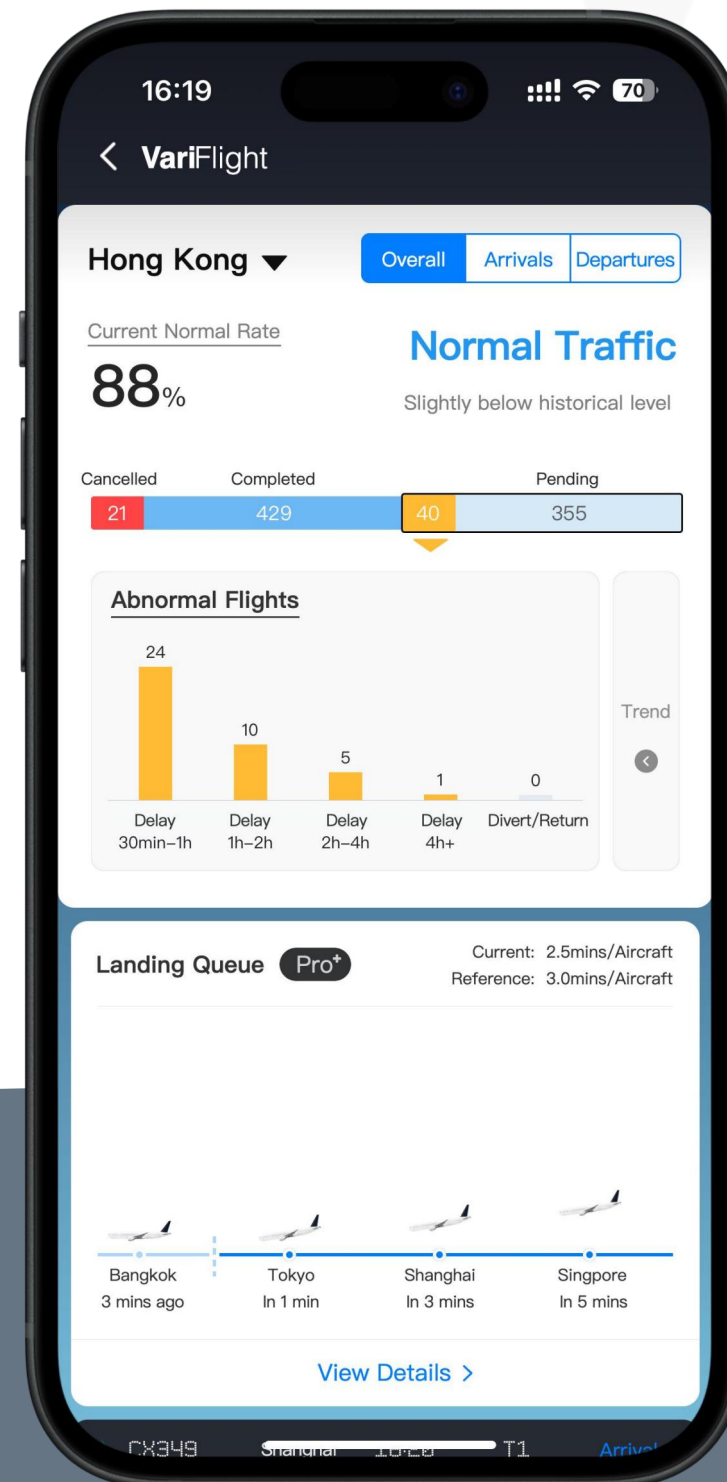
16:19 70

< VariFlight

Hong Kong

Overall Arrivals Departures

Current Normal Rate

88%

Normal Traffic

Slightly below historical level

Cancelled Completed Pending

21 429 40 355

Abnormal Flights

24 10 5 1 0

Delay 30min–1h

Delay 1h–2h

Delay 2h–4h

Delay 4h+

Divert/Return

Trend

Landing Queue Pro+

Current: 2.5mins/Aircraft
Reference: 3.0mins/Aircraft

Bangkok 3 mins ago

Tokyo In 1 min

Shanghai In 3 mins

Singpore In 5 mins

View Details >

CX349 Shanghai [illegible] T1 Arriv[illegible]